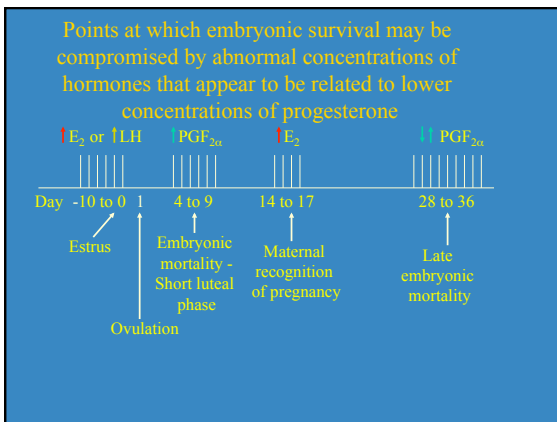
Points at which embryonic survival may be compromised by abnormal concentrations of hormones that appear to be related to lower concentrations of progesterone

↑$E_2$ or ↑LH

↑$PGF_{2\alpha}$

↑$E_2$

↓↑ $PGF_{2\alpha}$

Day -10 to 0 1 4 to 9 14 to 17 28 to 36

Estrus

Embryonic mortality - Short luteal phase

Maternal recognition of pregnancy

Late embryonic mortality

Ovulation